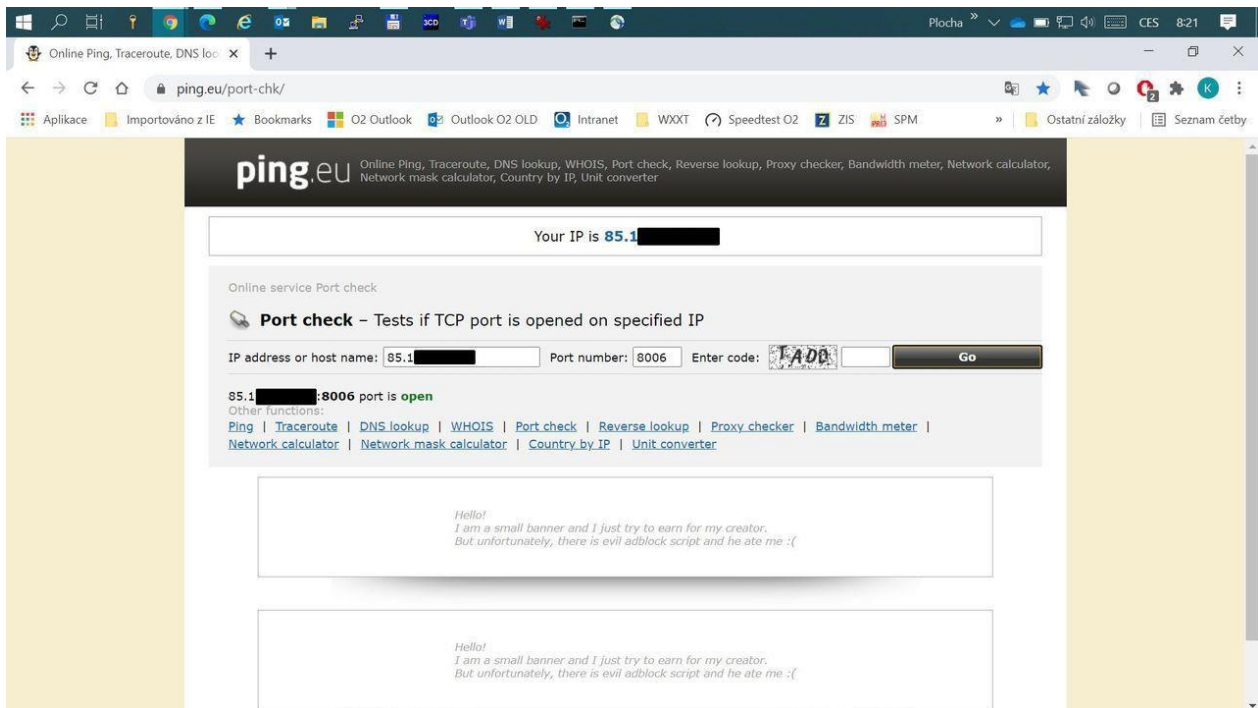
Plocha » CES 8:21

Online Ping, Traceroute, DNS loo ×

ping.eu/port-chk/

Aplikace | Importováno z IE | Bookmarks | O2 Outlook | Outlook O2 OLD | Intranet | WXXT | Speedtest O2 | ZIS | SPM | » | Ostatní záložky | Seznam četby

ping.eu Online Ping, Traceroute, DNS lookup, WHOIS, Port check, Reverse lookup, Proxy checker, Bandwidth meter, Network calculator, Network mask calculator, Country by IP, Unit converter

Your IP is 85.1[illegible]

Online service Port check

Port check – Tests if TCP port is opened on specified IP

IP address or host name: 85.1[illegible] Port number: 8006 Enter code: TADD Go

85.1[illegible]:8006 port is open
Other functions:
Ping | Traceroute | DNS lookup | WHOIS | Port check | Reverse lookup | Proxy checker | Bandwidth meter | Network calculator | Network mask calculator | Country by IP | Unit converter

Hello!
I am a small banner and I just try to earn for my creator.
But unfortunately, there is evil adblock script and he ate me :(

Hello!
I am a small banner and I just try to earn for my creator.
But unfortunately, there is evil adblock script and he ate me :(